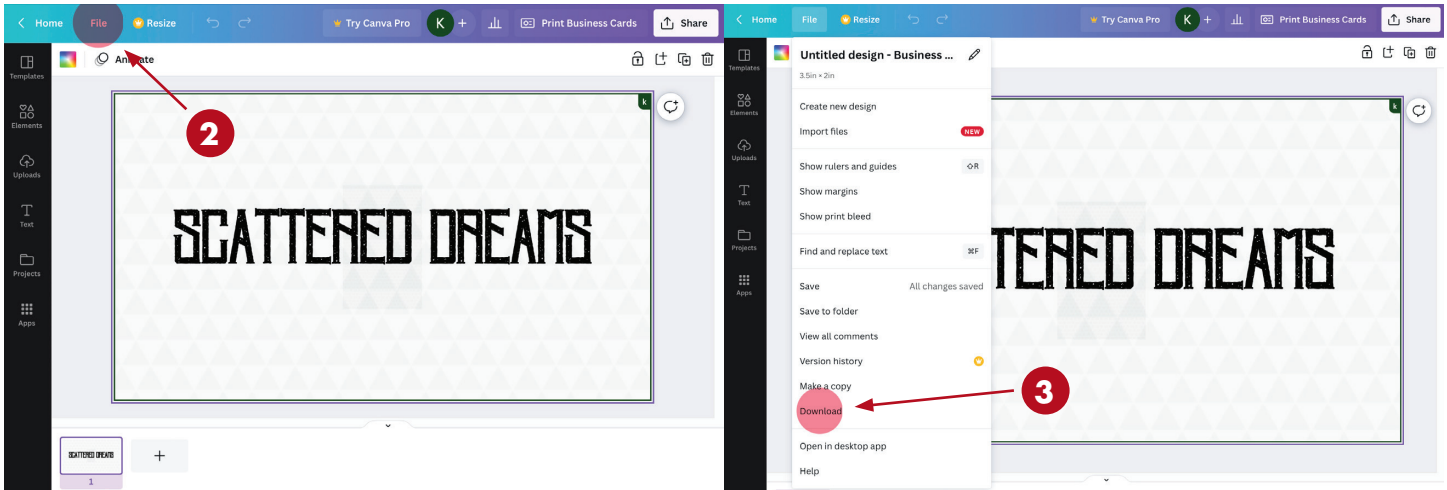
Home File Resize Try Canva Pro K + Print Business Cards Share

Animate

Templates
Elements
Uploads
Text
Projects
Apps

k

2

SCATTERED DREAMS

SCATTERED DREAMS

1

+

Home File Resize Try Canva Pro K + Print Business Cards Share

Untitled design - Business ...
3.5in × 2in

Create new design
Import files NEW
Show rulers and guides ⇧R
Show margins
Show print bleed
Find and replace text ⌘F
Save All changes saved
Save to folder
View all comments
Version history
Make a copy
Download
Open in desktop app
Help

Templates
Elements
Uploads
Text
Projects
Apps

k

3

TERED DREAMS